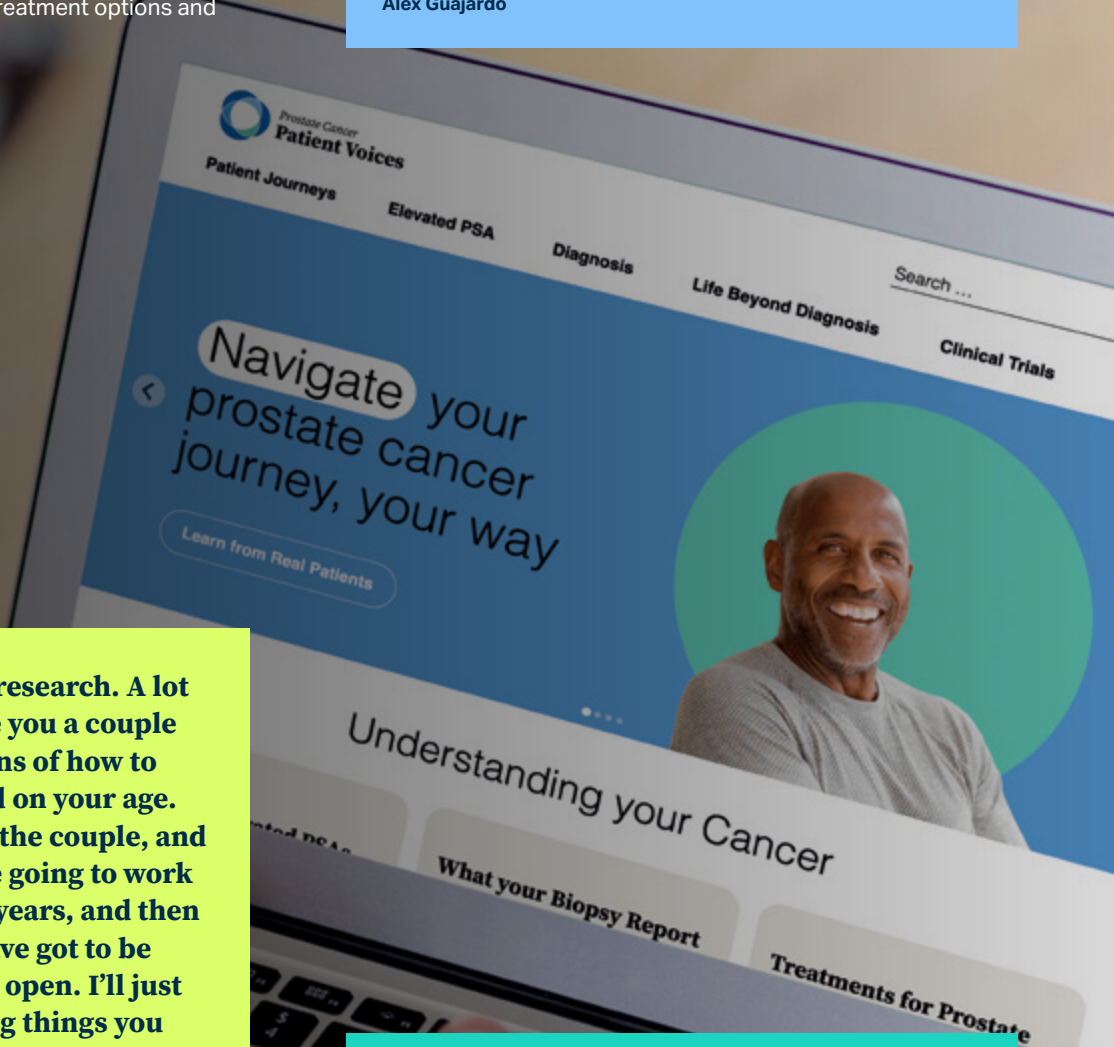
reatment options and

Alex Guajardo

Prostate Cancer Patient Voices

Patient Journeys

Elevated PSA

Diagnosis

Life Beyond Diagnosis

Search ...

Clinical Trials

Navigate your prostate cancer journey, your way

Learn from Real Patients

Understanding your Cancer

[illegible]ted PSAs

What your Biopsy Report

Treatments for Prostate

research. A lot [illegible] you a couple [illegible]ns of how to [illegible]d on your age. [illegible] the couple, and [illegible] going to work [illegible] years, and then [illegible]ve got to be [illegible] open. I'll just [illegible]g things you